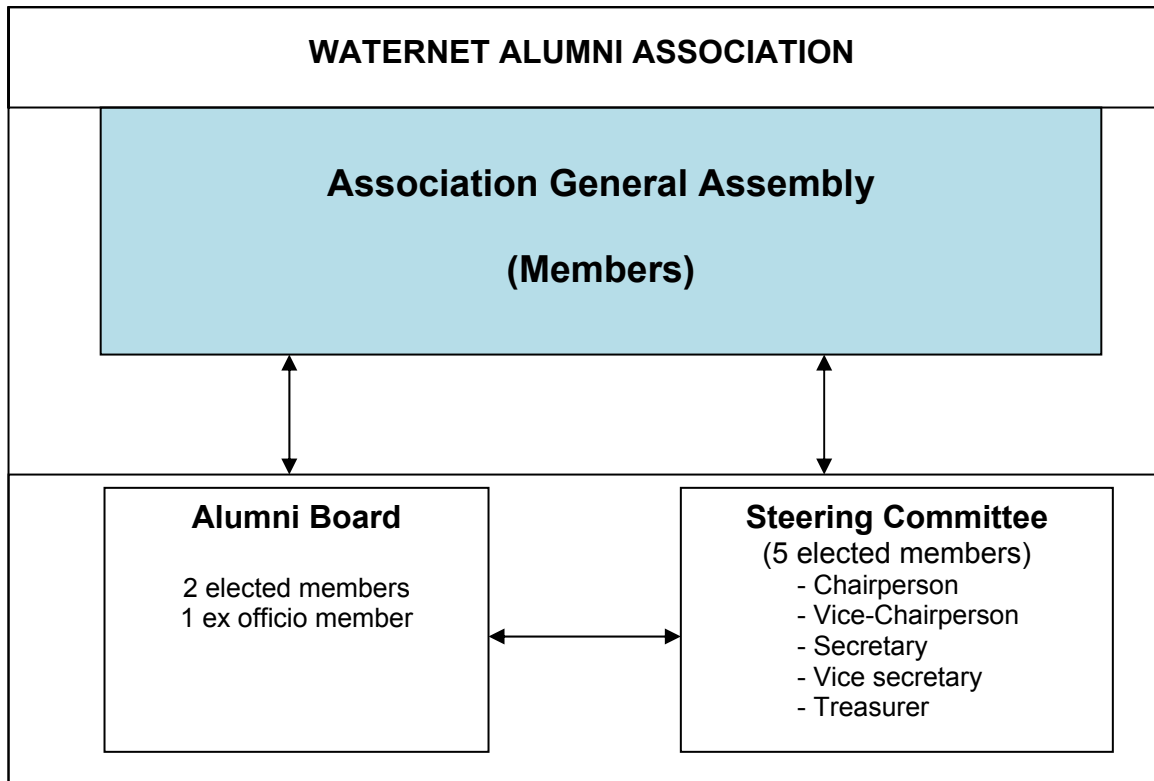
WATERNET ALUMNI ASSOCIATION

Association General Assembly

(Members)

Alumni Board

2 elected members
1 ex officio member

Steering Committee
(5 elected members)
- Chairperson
- Vice-Chairperson
- Secretary
- Vice secretary
- Treasurer